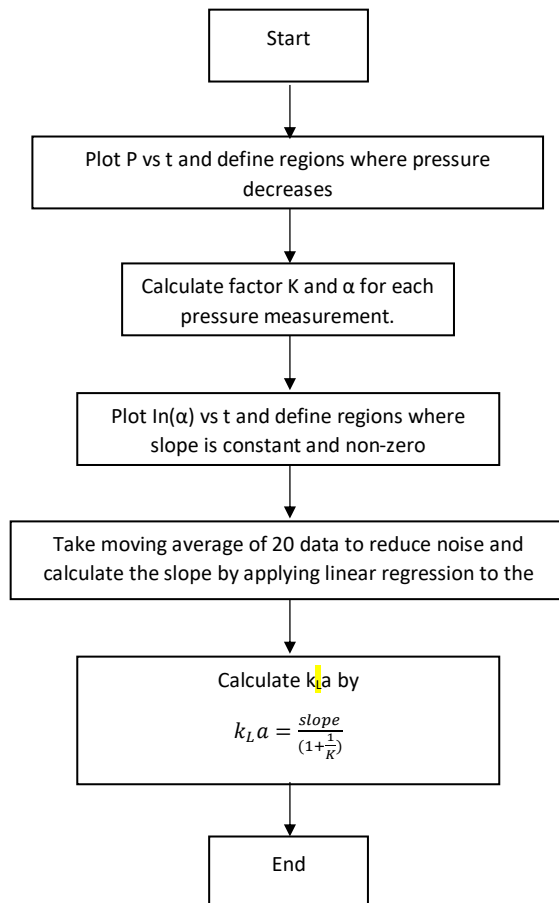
Start

Plot P vs t and define regions where pressure decreases

Calculate factor K and α for each pressure measurement.

Plot In(α) vs t and define regions where slope is constant and non-zero

Take moving average of 20 data to reduce noise and calculate the slope by applying linear regression to the

Calculate k$_L$a by

$k_L a = \frac{slope}{(1+\frac{1}{K})}$

End